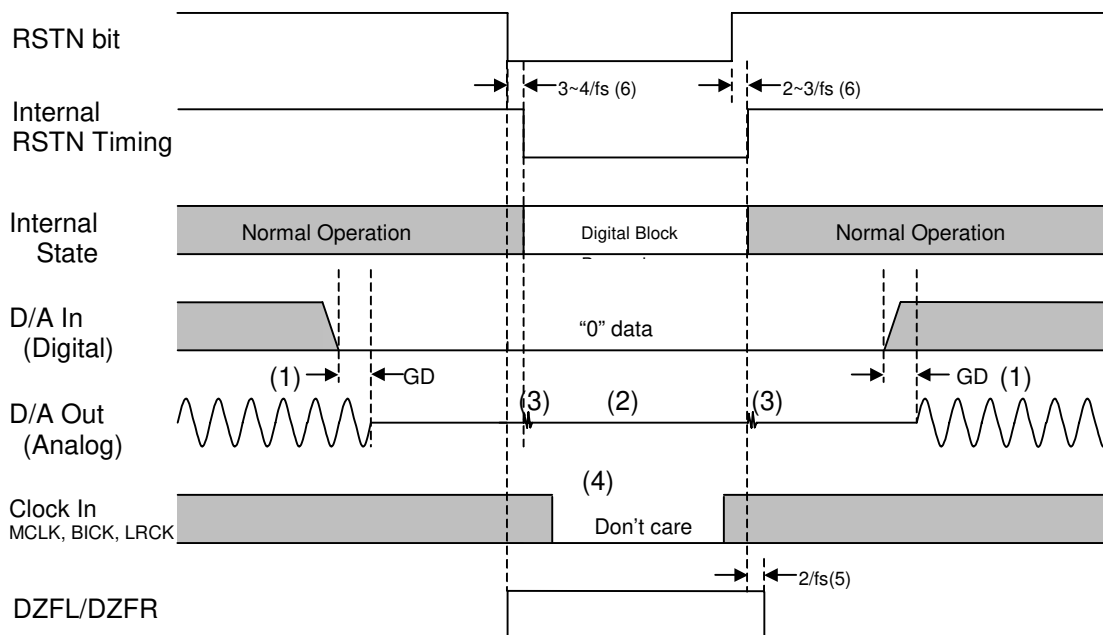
RSTN bit

3~4/fs (6)

2~3/fs (6)

Internal RSTN Timing

Internal State

Normal Operation

Digital Block

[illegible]

Normal Operation

D/A In (Digital)

“0” data

(1)

GD

GD (1)

D/A Out (Analog)

(3)

(2)

(3)

(4)

Clock In
MCLK, BICK, LRCK

Don’t care

2/fs(5)

DZFL/DZFR